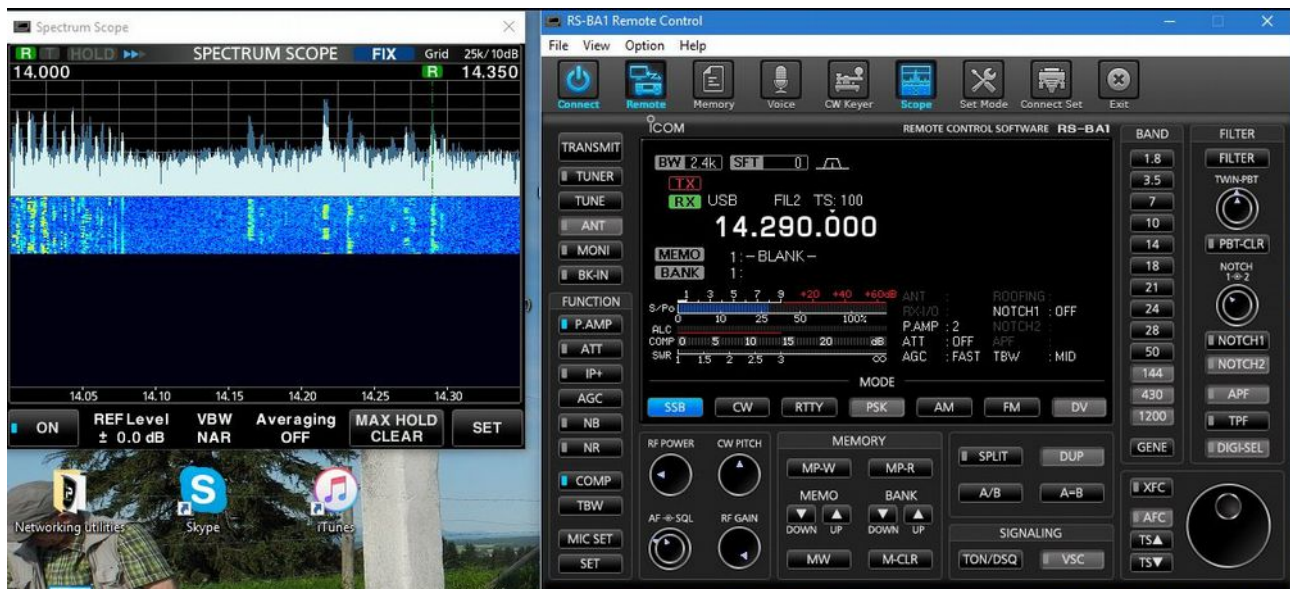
Spectrum Scope

R T HOLD SPECTRUM SCOPE FIX Grid 25k/10dB

14.000 R 14.350

14.05 14.10 14.15 14.20 14.25 14.30

ON

REF Level ± 0.0 dB

VBW NAR

Averaging OFF

MAX HOLD CLEAR

SET

Networking utilities

Skype

iTunes

RS-BA1 Remote Control

File View Option Help

Connect Remote Memory Voice CW Keyer Scope Set Mode Connect Set Exit

TRANSMIT TUNER TUNE ANT MONI BK-IN

FUNCTION P.AMP ATT IP+ AGC NB NR COMP TBW MIC SET SET

ICOM REMOTE CONTROL SOFTWARE RS-BA1

BW 2.4k SFT 0

TX

RX USB FIL2 TS: 100

14.290.000

MEMO 1: – BLANK –

BANK 1:

S/Po 1 3 5 7 9 +20 +40 +60dB

0 10 25 50 100%

ALC

COMP 0 5 10 15 20 dB

SWR 1 1.5 2 2.5 3 ∞

ANT : ROOFING :

RX-I/O : NOTCH1 : OFF

P.AMP : 2 NOTCH2 :

ATT : OFF APF :

AGC : FAST TBW : MID

MODE

SSB CW RTTY PSK AM FM DV

RF POWER CW PITCH AF SQL RF GAIN

MEMORY

MP-W MP-R

MEMO BANK

DOWN UP DOWN UP

MW M-CLR

SPLIT DUP A/B A=B

SIGNALING

TON/DSQ VSC

BAND 1.8 3.5 7 10 14 18 21 24 28 50 144 430 1200 GENE

FILTER FILTER TWIN-PBT PBT-CLR NOTCH 1 2 NOTCH1 NOTCH2 APF TPF DIGI-SEL

XFC AFC TS▲ TS▼